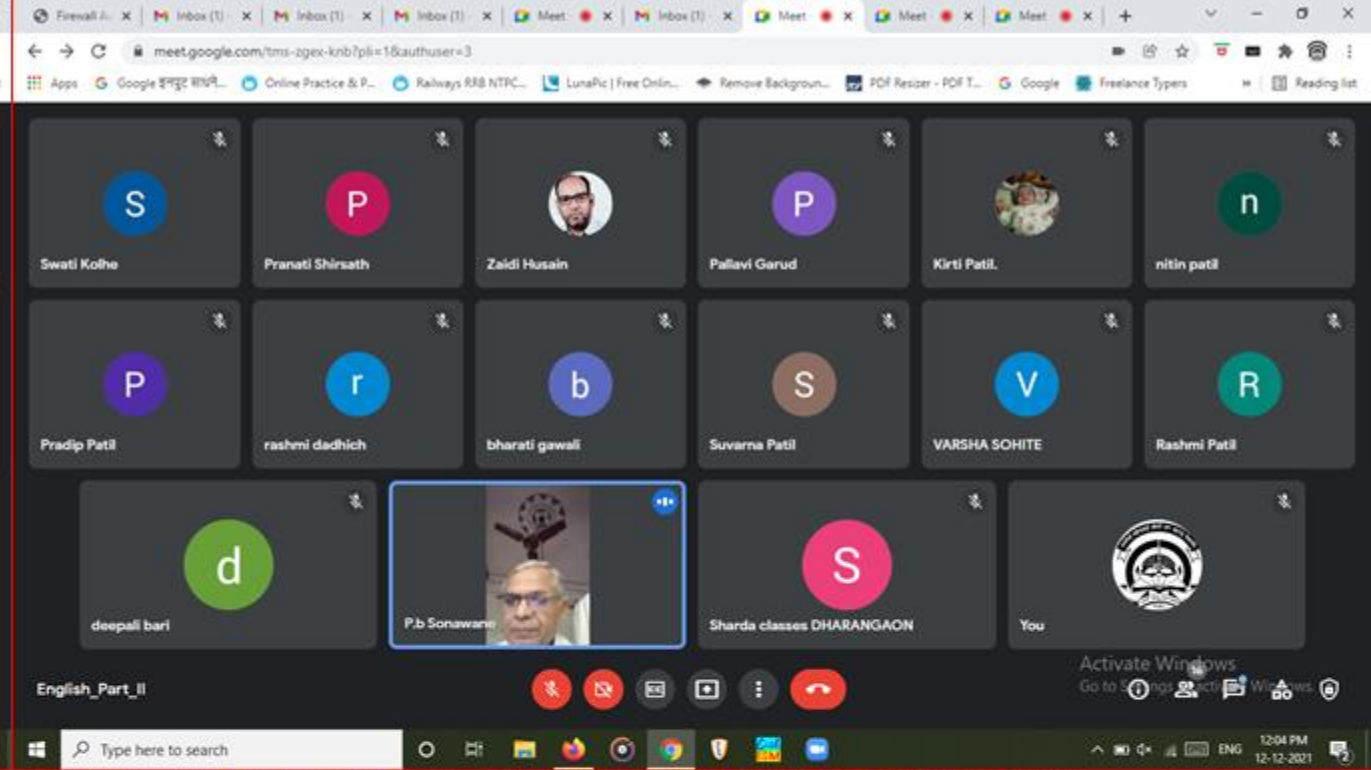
Firewall A | Inbox (1) | Inbox (1) | Inbox (1) | Meet | Inbox (1) | Meet | Meet | Meet

meet.google.com/tms-zgex-knb?pli=1&authuser=3

Apps Google इनपुट साधने... Online Practice & P... Railways RRB NTPC... LunaPic | Free Onlin... Remove Backgroun... PDF Resizer - PDF T... Google Freelance Typers Reading list

S
Swati Kolhe

P
Pranati Shirsath

Zaidi Husain

P
Pallavi Garud

Kirti Patil.

n
nitin patil

P
Pradip Patil

r
rashmi dadhich

b
bharati gawali

S
Suvarna Patil

V
VARSHA SOHITE

R
Rashmi Patil

d
deepali bari

P.b Sonawane

S
Sharda classes DHARANGAON

You

English_Part_II

Activate Windows
Go to Settings to activate Windows.

Type here to search

ENG 12:04 PM 12-12-2021